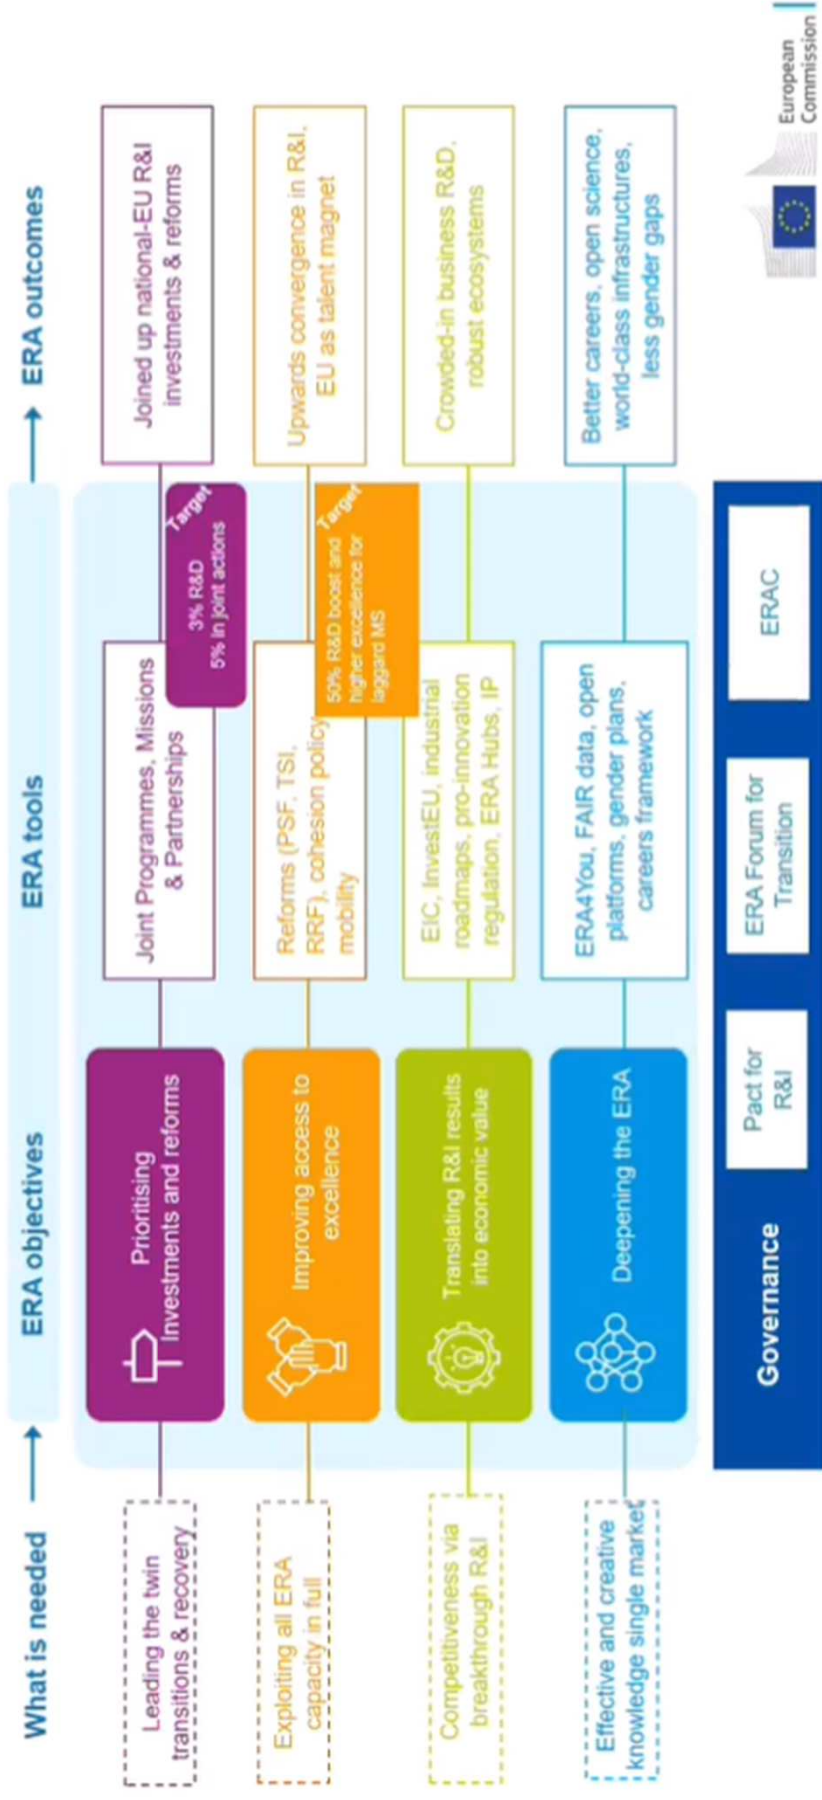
What is needed

Leading the twin transitions & recovery

Exploiting all ERA capacity in full

Competitiveness via breakthrough R&I

Effective and creative knowledge single market

ERA objectives

Prioritising Investments and reforms

Improving access to excellence

Translating R&I results into economic value

Deepening the ERA

ERA tools

Joint Programmes, Missions & Partnerships

Target
3% R&D
5% in joint actions

Reforms (PSF, TSI, RRF), cohesion policy mobility

Target
50% R&D boost and higher excellence for laggard MS

EIC, InvestEU, industrial roadmaps, pro-innovation regulation, ERA Hubs, IP

ERA4You, FAIR data, open platforms, gender plans, careers framework

ERA outcomes

Joined up national-EU R&I investments & reforms

Upwards convergence in R&I, EU as talent magnet

Crowded-in business R&D, robust ecosystems

Better careers, open science, world-class infrastructures, less gender gaps

Governance

Pact for R&I

ERA Forum for Transition

ERAC

European Commission